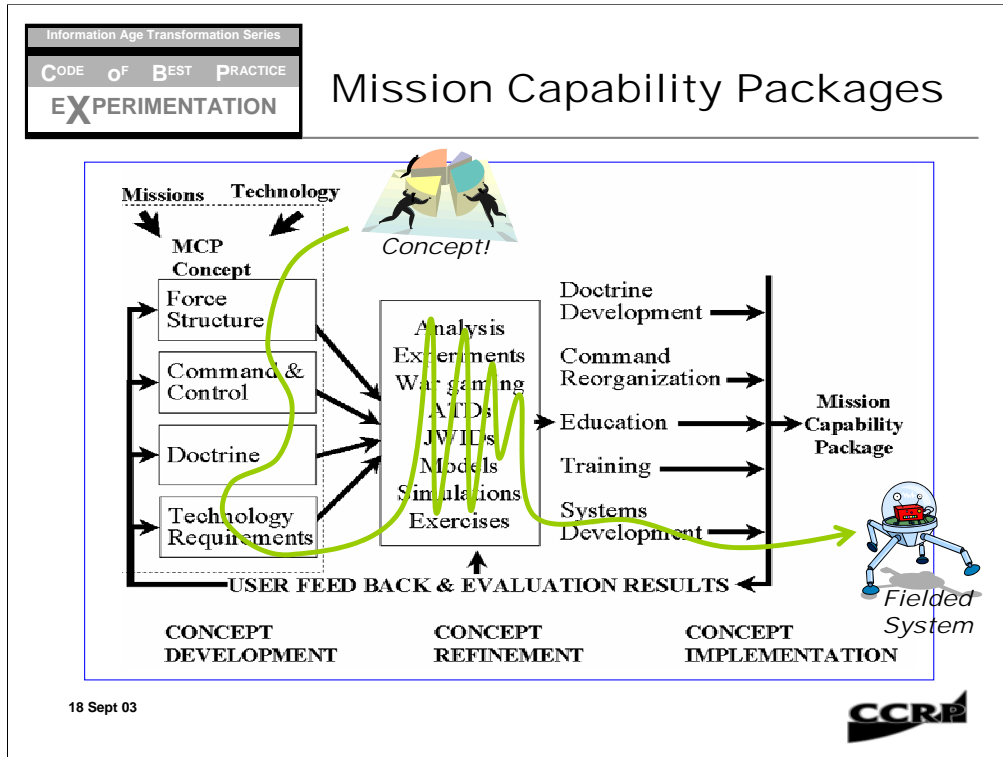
Information Age Transformation Series

CODE OF BEST PRACTICE

EXPERIMENTATION

Mission Capability Packages

Missions

Technology

MCP Concept

Concept!

Force Structure

Command & Control

Doctrine

Technology Requirements

Analysis
Experiments
War gaming
ATDs
JWIDs
Models
Simulations
Exercises

Doctrine Development

Command Reorganization

Education

Training

Systems Development

Mission Capability Package

Fielded System

USER FEED BACK & EVALUATION RESULTS

CONCEPT DEVELOPMENT

CONCEPT REFINEMENT

CONCEPT IMPLEMENTATION

18 Sept 03

CCRP